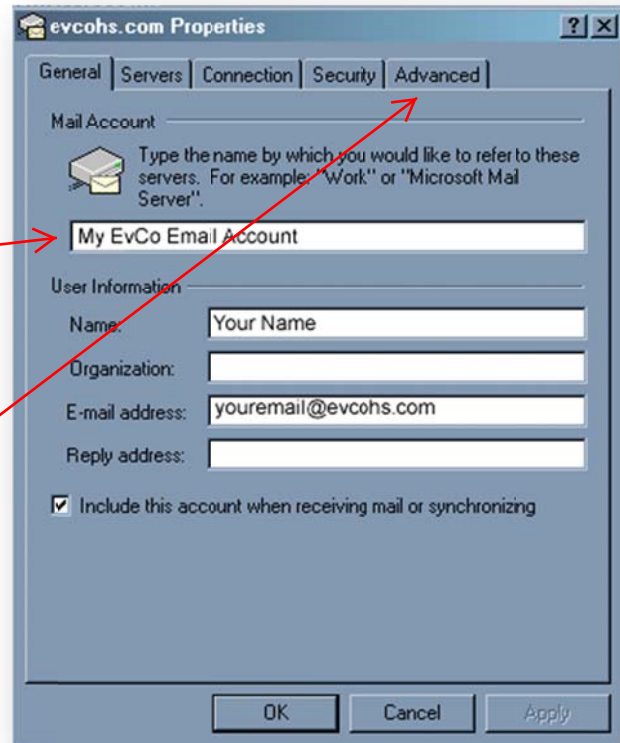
evcohs.com Properties ? X

General | Servers | Connection | Security | Advanced

Mail Account

Type the name by which you would like to refer to these servers. For example: "Work" or "Microsoft Mail Server".

My EvCo Email Account

User Information

Name: Your Name

Organization:

E-mail address: youremail@evcohs.com

Reply address:

Include this account when receiving mail or synchronizing

OK Cancel Apply